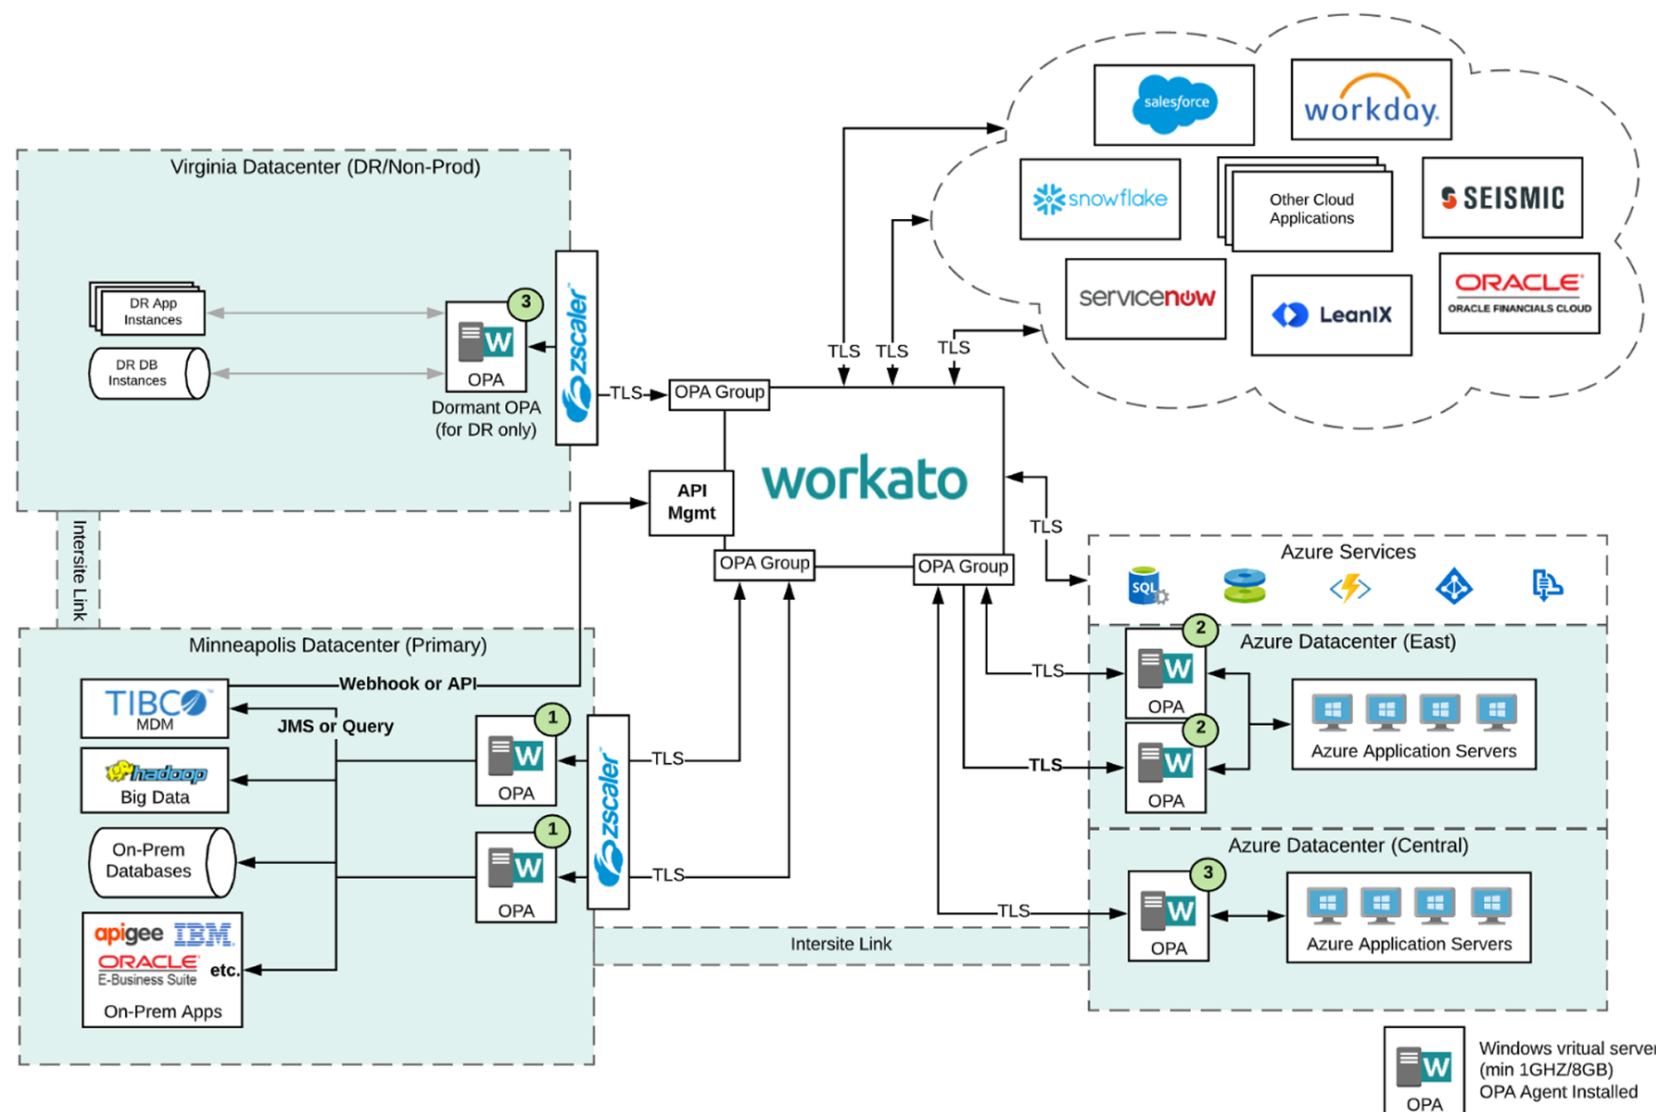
salesforce

workday.

snowflake

Other Cloud Applications

SEISMIC

servicenow

LeanIX

ORACLE
ORACLE FINANCIALS CLOUD

Virginia Datacenter (DR/Non-Prod)

DR App Instances

DR DB Instances

3

W

OPA

Dormant OPA (for DR only)

zscaler

TLS

OPA Group

TLS TLS TLS

API Mgmt

workato

TLS

OPA Group

OPA Group

Azure Services

SQL

Intersite Link

Minneapolis Datacenter (Primary)

TIBCO
MDM

Webhook or API

JMS or Query

hadoop
Big Data

On-Prem Databases

apigee IBM
ORACLE
E-Business Suite
etc.
On-Prem Apps

1
W
OPA

1
W
OPA

zscaler

TLS

TLS

2
W
OPA

Azure Datacenter (East)

TLS

2
W
OPA

TLS

Azure Application Servers

Azure Datacenter (Central)

3
W
OPA

TLS

Azure Application Servers

Intersite Link

W
OPA

Windows vritual server
(min 1GHZ/8GB)
OPA Agent Installed